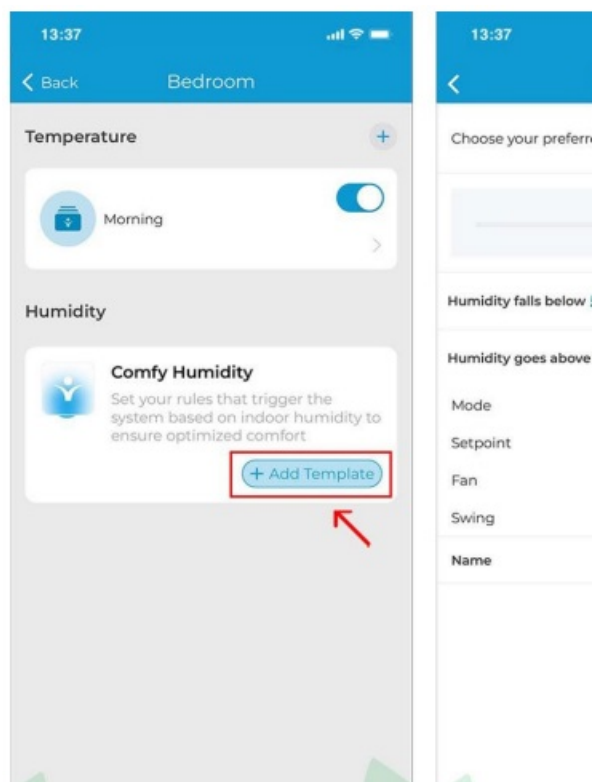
13:37

Back Bedroom

Temperature +

Morning

Humidity

Comfy Humidity

Set your rules that trigger the system based on indoor humidity to ensure optimized comfort

+ Add Template

13:37

Choose your preferr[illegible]

Humidity falls below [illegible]

Humidity goes above

Mode

Setpoint

Fan

Swing

Name